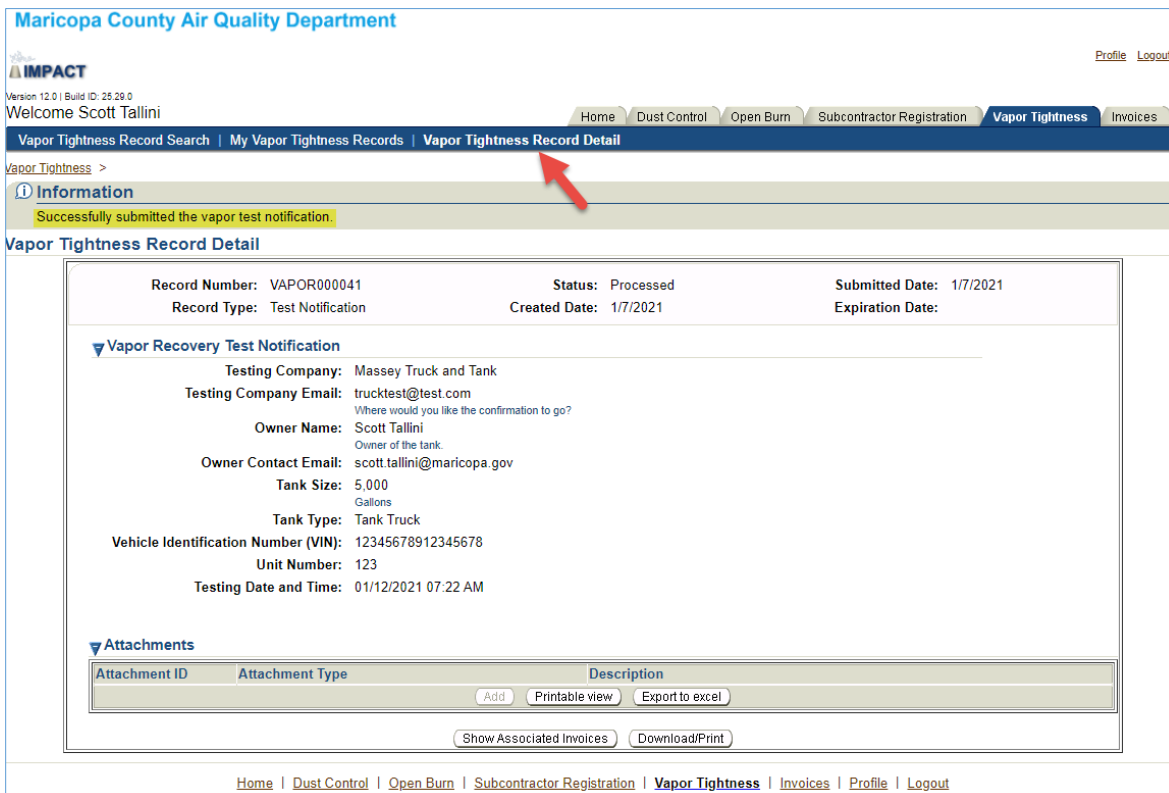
Maricopa County Air Quality Department

IMPACT

Profile Logout

Version 12.0 | Build ID: 25.29.0
Welcome Scott Tallini

Home | Dust Control | Open Burn | Subcontractor Registration | Vapor Tightness | Invoices

Vapor Tightness Record Search | My Vapor Tightness Records | Vapor Tightness Record Detail

Vapor Tightness >

Information

Successfully submitted the vapor test notification.

Vapor Tightness Record Detail

Record Number: VAPOR000041
Record Type: Test Notification
Status: Processed
Created Date: 1/7/2021
Submitted Date: 1/7/2021
Expiration Date:

Vapor Recovery Test Notification

Testing Company: Massey Truck and Tank
Testing Company Email: trucktest@test.com
Where would you like the confirmation to go?
Owner Name: Scott Tallini
Owner of the tank.
Owner Contact Email: scott.tallini@maricopa.gov
Tank Size: 5,000
Gallons
Tank Type: Tank Truck
Vehicle Identification Number (VIN): 12345678912345678
Unit Number: 123
Testing Date and Time: 01/12/2021 07:22 AM

Attachments

| Attachment ID | Attachment Type | Description |
|---|---|---|

Add | Printable view | Export to excel

Show Associated Invoices | Download/Print

Home | Dust Control | Open Burn | Subcontractor Registration | Vapor Tightness | Invoices | Profile | Logout